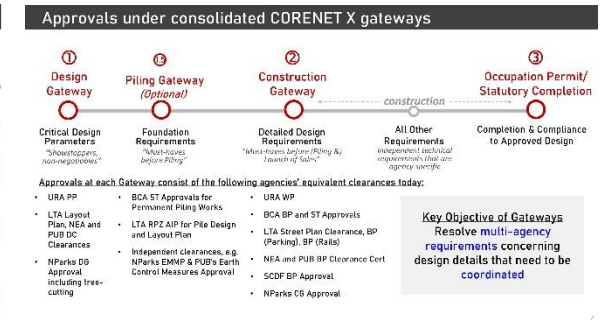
Approvals under consolidated CORENET X gateways

① Design Gateway

①b Piling Gateway (Optional)

② Construction Gateway

construction

③ Occupation Permit/ Statutory Completion

Critical Design Parameters
"Showstoppers, non-negotiables"

Foundation Requirements
"Must-haves before Piling"

Detailed Design Requirements
"Must-haves before Piling & Launch of Sales"

All Other Requirements
Independent technical requirements that are agency specific

Completion & Compliance to Approved Design

Approvals at each Gateway consist of the following agencies' equivalent clearances today:

- URA PP
- LTA Layout Plan, NEA and PUB DC Clearances
- NParks DG Approval including tree-cutting

- BCA ST Approvals for Permanent Piling Works
- LTA RPZ AIP for Pile Design and Layout Plan
- Independent clearances, e.g. NParks EMMP & PUB's Earth Control Measures Approval

- URA WP
- BCA BP and ST Approvals
- LTA Street Plan Clearance, BP (Parking), BP (Rails)
- NEA and PUB BP Clearance Cert
- SCDF BP Approval
- NParks CG Approval

Key Objective of Gateways
Resolve multi-agency requirements concerning design details that need to be coordinated

7